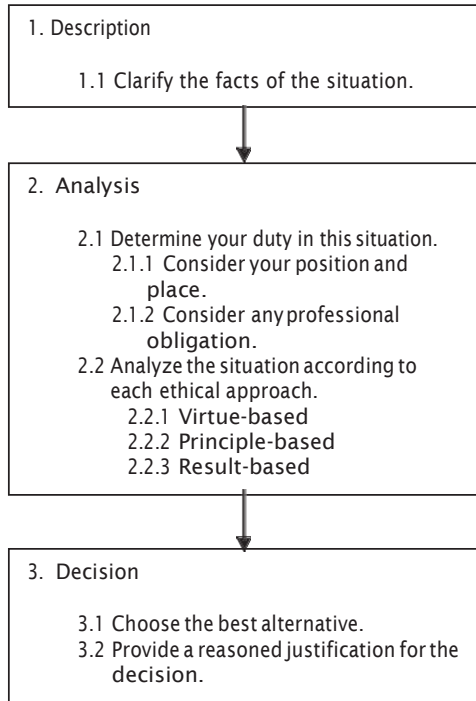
1. Description

1.1 Clarify the facts of the situation.

2. Analysis

2.1 Determine your duty in this situation.
2.1.1 Consider your position and place.
2.1.2 Consider any professional obligation.
2.2 Analyze the situation according to each ethical approach.
2.2.1 Virtue-based
2.2.2 Principle-based
2.2.3 Result-based

3. Decision

3.1 Choose the best alternative.
3.2 Provide a reasoned justification for the decision.